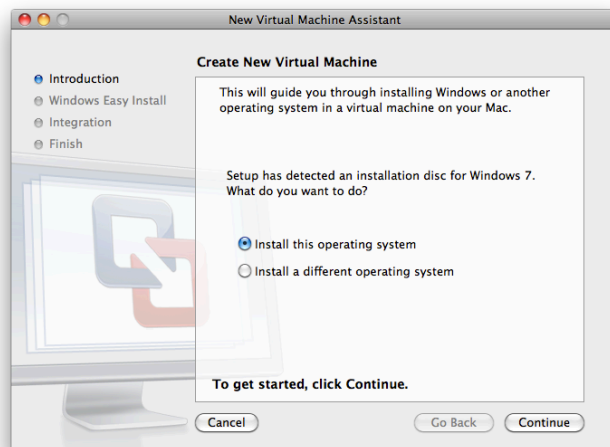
New Virtual Machine Assistant

Introduction
Windows Easy Install
Integration
Finish

Create New Virtual Machine

This will guide you through installing Windows or another operating system in a virtual machine on your Mac.

Setup has detected an installation disc for Windows 7. What do you want to do?

Install this operating system
Install a different operating system

To get started, click Continue.

Cancel
Go Back
Continue